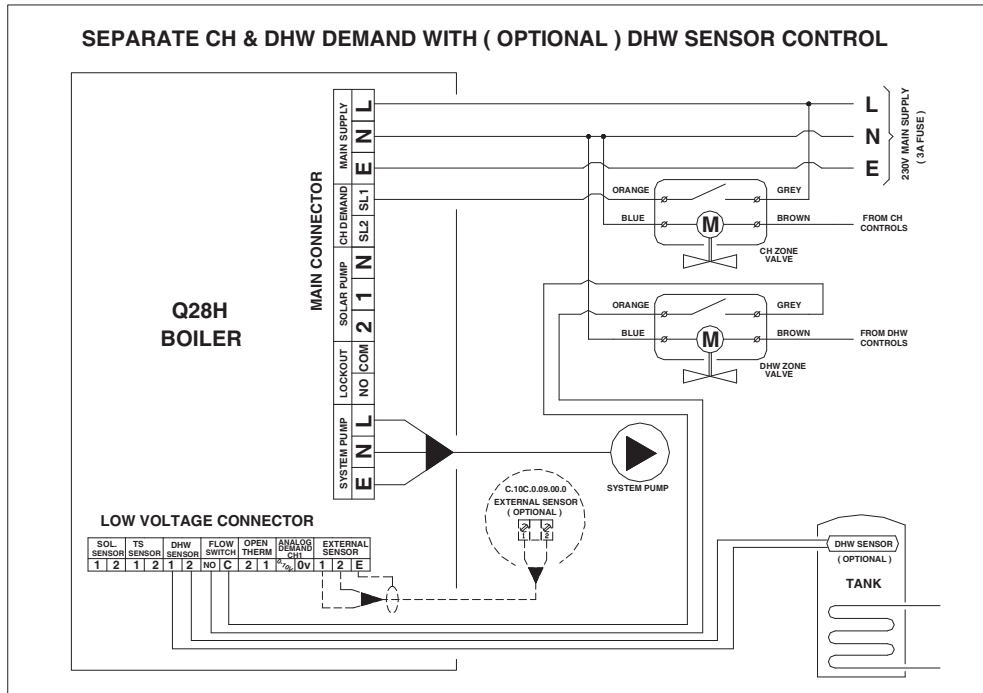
SEPARATE CH & DHW DEMAND WITH ( OPTIONAL ) DHW SENSOR CONTROL

Q28H
BOILER

MAIN CONNECTOR

MAIN SUPPLY
L
N
E

CH DEMAND
SL1
SL2

SOLAR PUMP
N
1
2

LOCKOUT
NO
COM

SYSTEM PUMP
L
N
E

L
N
E
230V MAIN SUPPLY
( 3A FUSE )

ORANGE
GREY
BLUE
M
BROWN
FROM CH CONTROLS
CH ZONE VALVE

ORANGE
GREY
BLUE
M
BROWN
FROM DHW CONTROLS
DHW ZONE VALVE

SYSTEM PUMP

C.10C.0.09.00.0
EXTERNAL SENSOR
( OPTIONAL )
1
2

LOW VOLTAGE CONNECTOR

| SOL. SENSOR | | TS SENSOR | | DHW SENSOR | | FLOW SWITCH | | OPEN THERM | | ANALOG DEMAND CH1 | | EXTERNAL SENSOR | | |
|---|---|---|---|---|---|---|---|---|---|---|---|---|---|---|
| 1 | 2 | 1 | 2 | 1 | 2 | NO | C | 2 | 1 | 0-10V | 0v | 1 | 2 | E |

DHW SENSOR
( OPTIONAL )
TANK